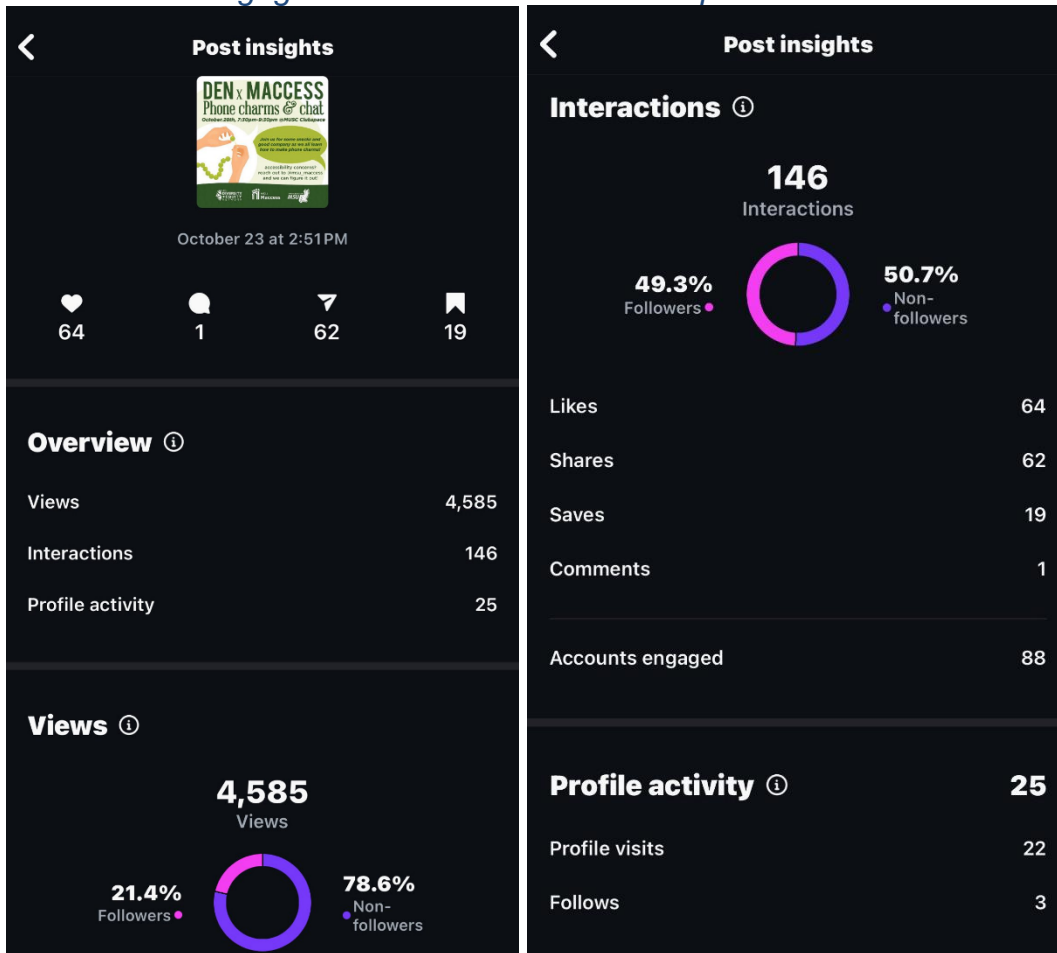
Post insights

DEN x MACCESS
Phone charms & chat
October 28th, 7:30pm-9:30pm @MUSC Clubspace
Join us for some snacks and good company as we all learn how to make phone charms!
accessibility concerns? reach out to @msu_maccess and we can figure it out!

October 23 at 2:51PM

64 1 62 19

Overview

| | |
|---|---|
| Views | 4,585 |
| Interactions | 146 |
| Profile activity | 25 |

Views

4,585
Views

21.4%
Followers

78.6%
Non-followers

Post insights

Interactions

146
Interactions

49.3%
Followers

50.7%
Non-followers

| | |
|---|---|
| Likes | 64 |
| Shares | 62 |
| Saves | 19 |
| Comments | 1 |
| Accounts engaged | 88 |

Profile activity 25

| | |
|---|---|
| Profile visits | 22 |
| Follows | 3 |